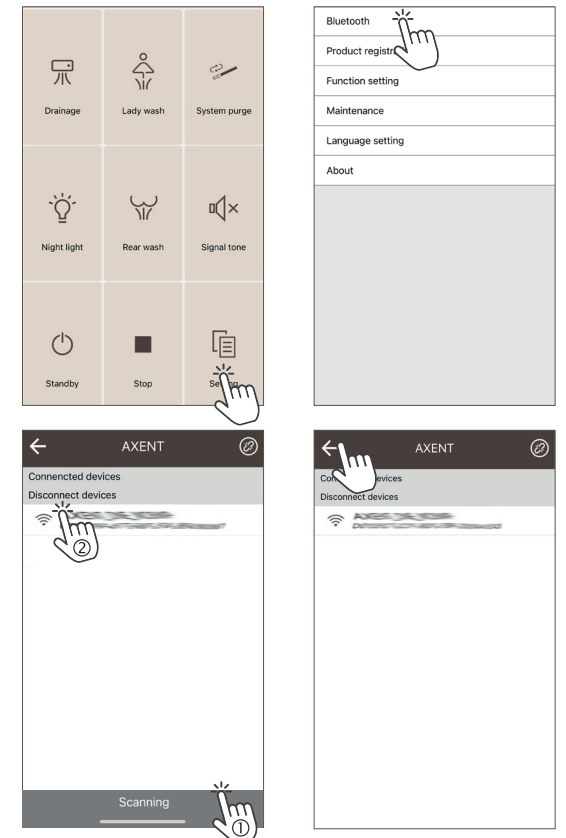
Drainage
Lady wash
System purge
Night light
Rear wash
Signal tone
Standby
Stop
Se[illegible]g

Bluetooth
Product registr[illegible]
Function setting
Maintenance
Language setting
About

AXENT
Connencted devices
Disconnect devices
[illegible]
②
Scanning
①

AXENT
Con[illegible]evices
Disconnect devices
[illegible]